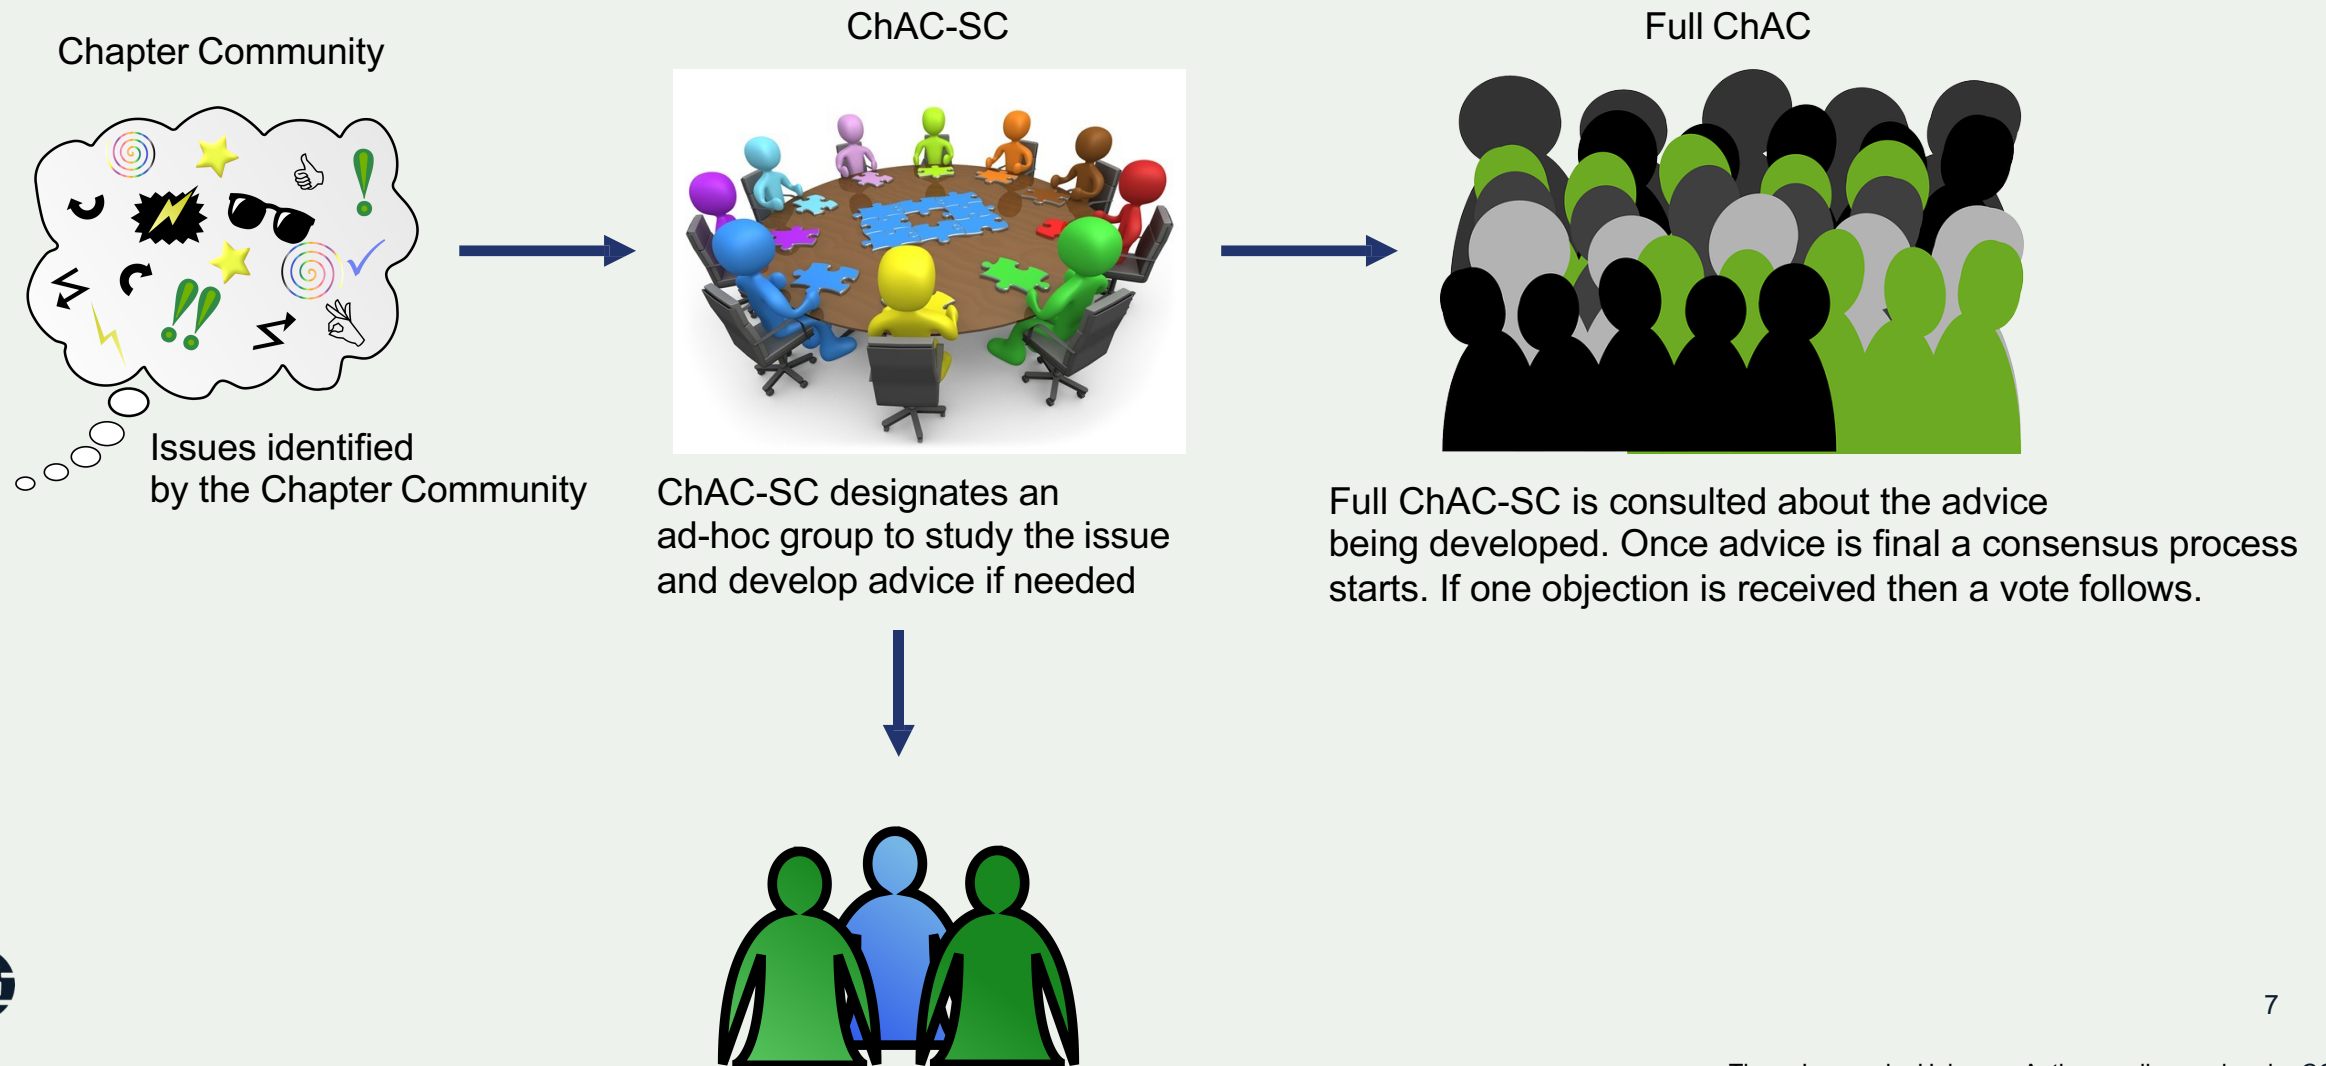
Chapter Community

ChAC-SC

Full ChAC

Issues identified by the Chapter Community

ChAC-SC designates an ad-hoc group to study the issue and develop advice if needed

Full ChAC-SC is consulted about the advice being developed. Once advice is final a consensus process starts. If one objection is received then a vote follows.

7

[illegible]